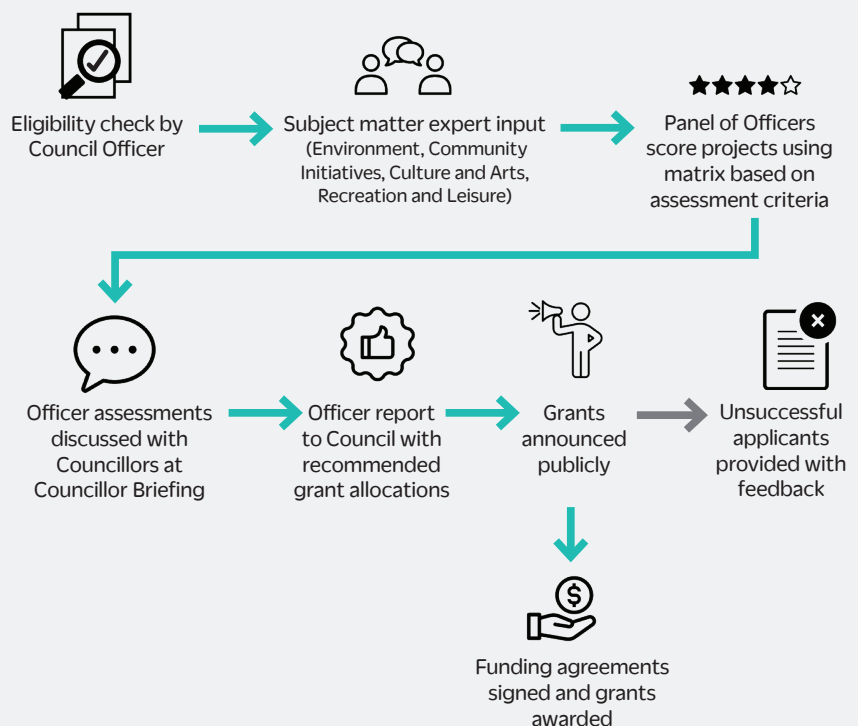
Eligibility check by Council Officer

Subject matter expert input (Environment, Community Initiatives, Culture and Arts, Recreation and Leisure)

Panel of Officers score projects using matrix based on assessment criteria

Officer assessments discussed with Councillors at Councillor Briefing

Officer report to Council with recommended grant allocations

Grants announced publicly

Unsuccessful applicants provided with feedback

Funding agreements signed and grants awarded